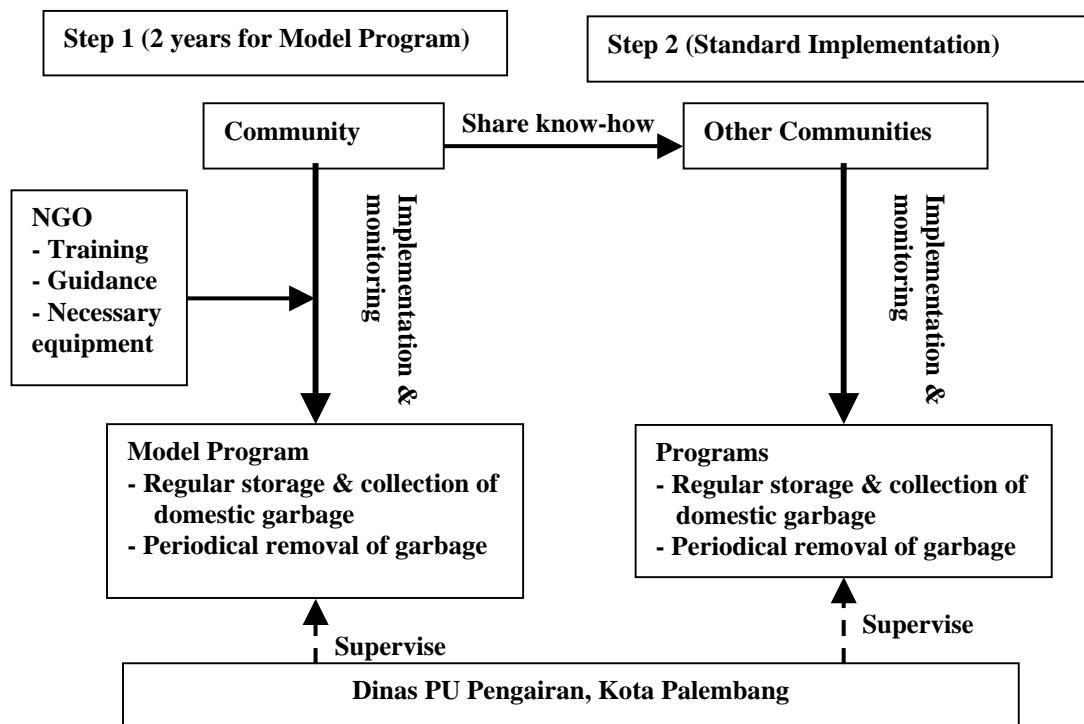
Step 1 (2 years for Model Program)

Step 2 (Standard Implementation)

Community

Share know-how

Other Communities

Implementation & monitoring

Implementation & monitoring

NGO
- Training
- Guidance
- Necessary equipment

Model Program
- Regular storage & collection of domestic garbage
- Periodical removal of garbage

Programs
- Regular storage & collection of domestic garbage
- Periodical removal of garbage

Supervise

Supervise

Dinas PU Pengairan, Kota Palembang